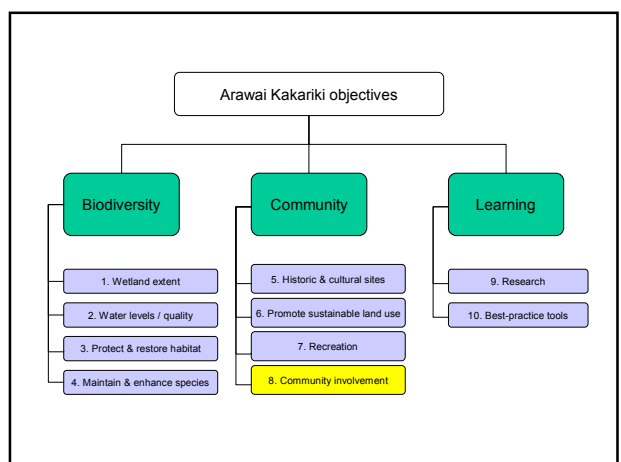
Arawai Kakariki objectives

Biodiversity

1. Wetland extent

2. Water levels / quality

3. Protect & restore habitat

4. Maintain & enhance species

Community

5. Historic & cultural sites

6. Promote sustainable land use

7. Recreation

8. Community involvement

Learning

9. Research

10. Best-practice tools